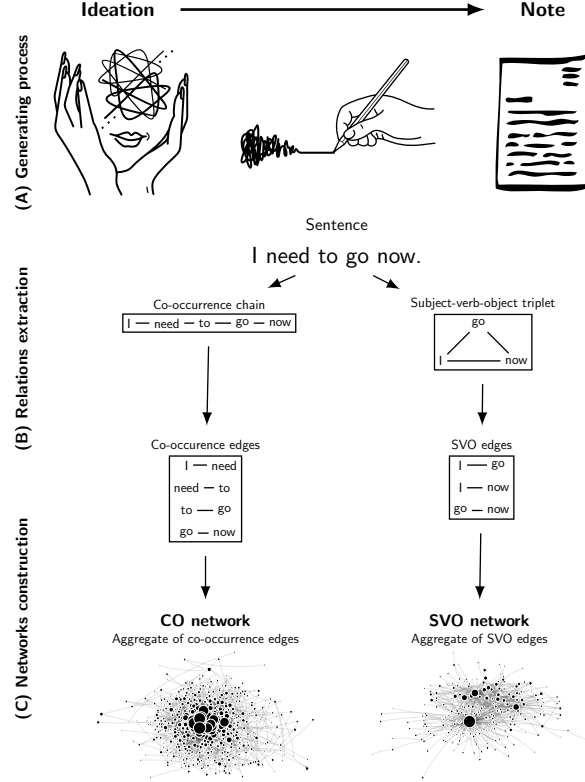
Ideation

Note

(A) Generating process

Sentence

I need to go now.

(B) Relations extraction

Co-occurrence chain

I — need — to — go — now

Subject-verb-object triplet

go

I

now

Co-occurence edges

I — need

need — to

to — go

go — now

SVO edges

I — go

I — now

go — now

(C) Networks construction

CO network

Aggregate of co-occurrence edges

SVO network

Aggregate of SVO edges